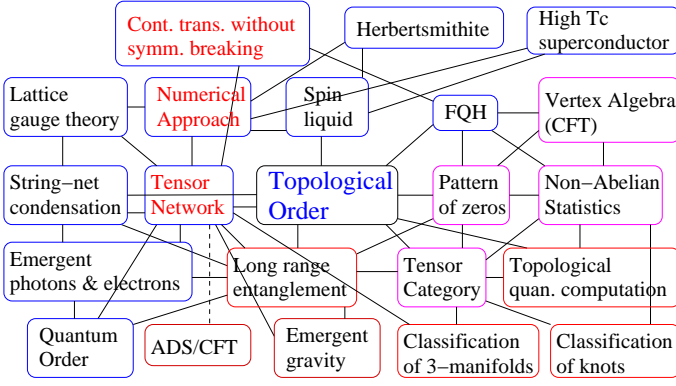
Cont. trans. without symm. breaking

Herbertsmithite

High Tc superconductor

Lattice gauge theory

Numerical Approach

Spin liquid

FQH

Vertex Algebra (CFT)

String−net condensation

Tensor Network

Topological Order

Pattern of zeros

Non−Abelian Statistics

Emergent photons & electrons

Long range entanglement

Tensor Category

Topological quan. computation

Quantum Order

ADS/CFT

Emergent gravity

Classification of 3−manifolds

Classification of knots